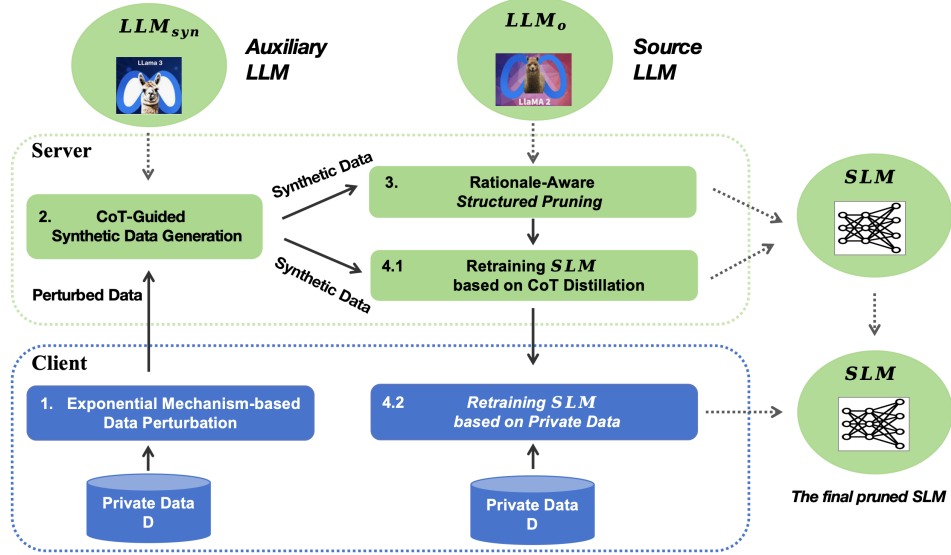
$LLM_{syn}$

LLama 3

Auxiliary LLM

$LLM_{o}$

LlaMA 2

Source LLM

Server

2. CoT-Guided Synthetic Data Generation

Synthetic Data

3. Rationale-Aware Structured Pruning

Synthetic Data

4.1 Retraining $SLM$ based on CoT Distillation

$SLM$

Perturbed Data

Client

1. Exponential Mechanism-based Data Perturbation

4.2 Retraining $SLM$ based on Private Data

$SLM$

Private Data D

Private Data D

The final pruned SLM